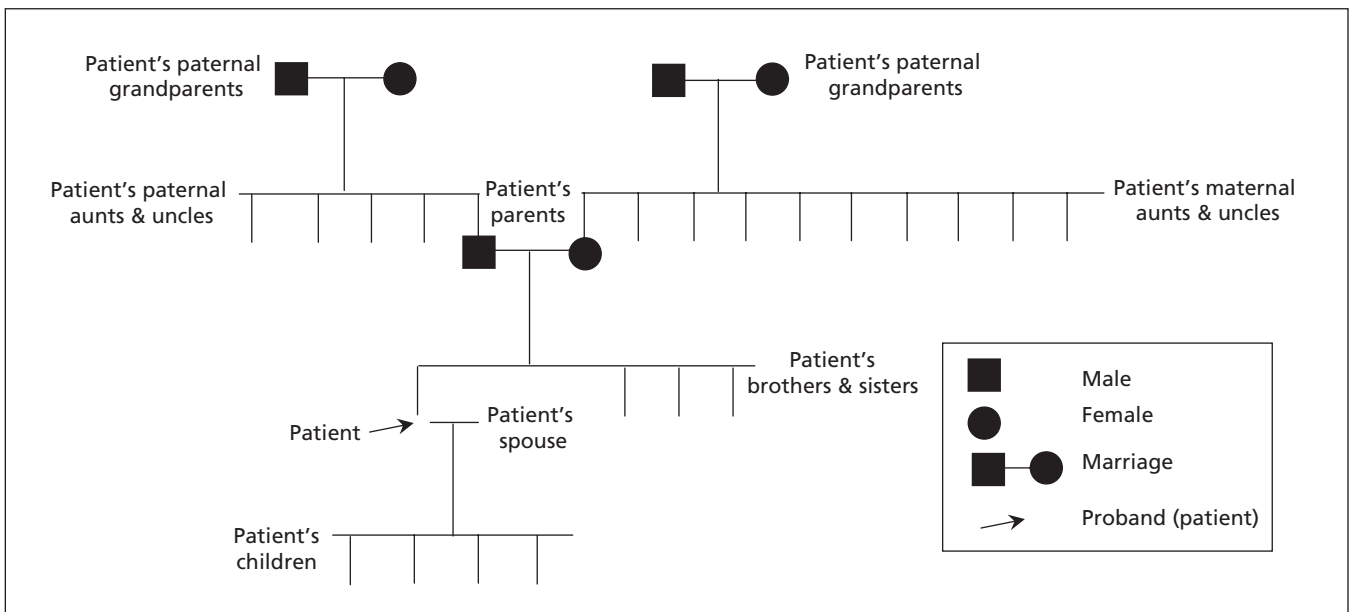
Patient's paternal grandparents

Patient's paternal grandparents

Patient's paternal aunts & uncles

Patient's parents

Patient's maternal aunts & uncles

Patient's brothers & sisters

Patient

Patient's spouse

Patient's children

Male

Female

Marriage

Proband (patient)